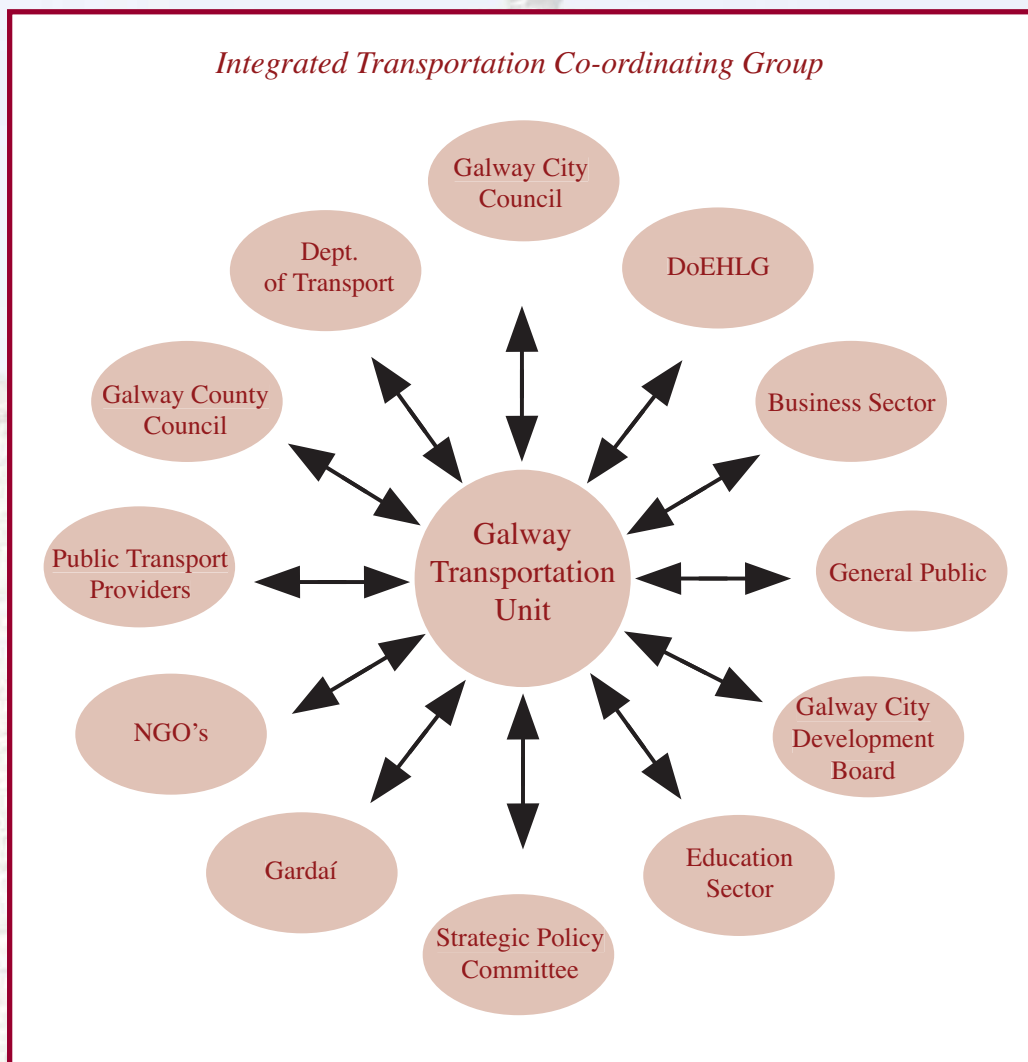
Integrated Transportation Co-ordinating Group

Galway City Council

DoEHLG

Dept. of Transport

Galway County Council

Business Sector

Galway Transportation Unit

Public Transport Providers

General Public

NGO's

Galway City Development Board

Gardaí

Education Sector

Strategic Policy Committee